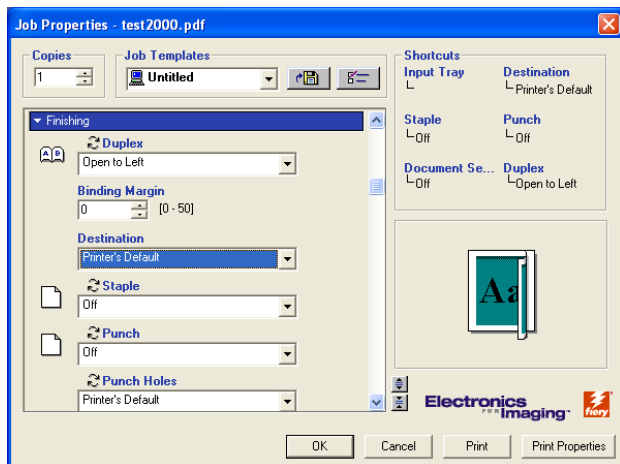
Job Properties - test2000.pdf

Copies
1

Job Templates
Untitled

Finishing

Duplex
Open to Left

Binding Margin
0
[0 - 50]

Destination
Printer's Default

Staple
Off

Punch
Off

Punch Holes
Printer's Default

Shortcuts

Input Tray

Destination
Printer's Default

Staple
Off

Punch
Off

Document Se...
Off

Duplex
Open to Left

Aa

Electronics for Imaging

fiery

OK
Cancel
Print
Print Properties